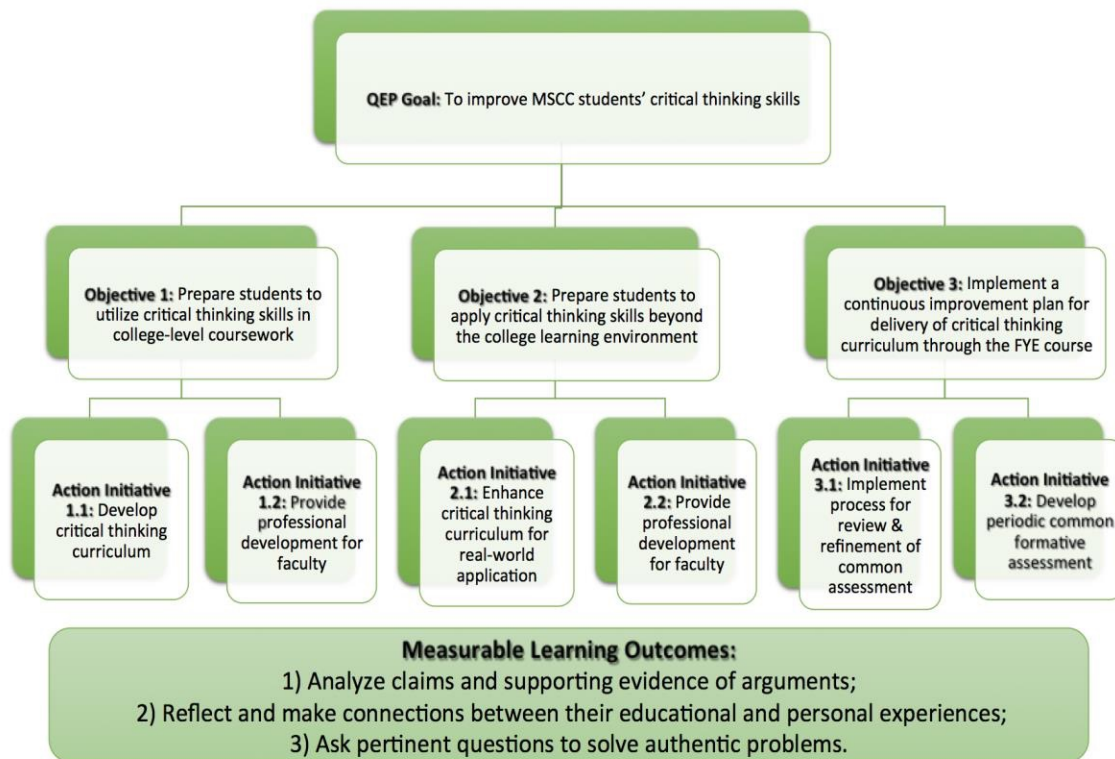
QEP Goal: To improve MSCC students' critical thinking skills

Objective 1: Prepare students to utilize critical thinking skills in college-level coursework

Objective 2: Prepare students to apply critical thinking skills beyond the college learning environment

Objective 3: Implement a continuous improvement plan for delivery of critical thinking curriculum through the FYE course

Action Initiative 1.1: Develop critical thinking curriculum

Action Initiative 1.2: Provide professional development for faculty

Action Initiative 2.1: Enhance critical thinking curriculum for real-world application

Action Initiative 2.2: Provide professional development for faculty

Action Initiative 3.1: Implement process for review & refinement of common assessment

Action Initiative 3.2: Develop periodic common formative assessment

Measurable Learning Outcomes:
1) Analyze claims and supporting evidence of arguments;
2) Reflect and make connections between their educational and personal experiences;
3) Ask pertinent questions to solve authentic problems.